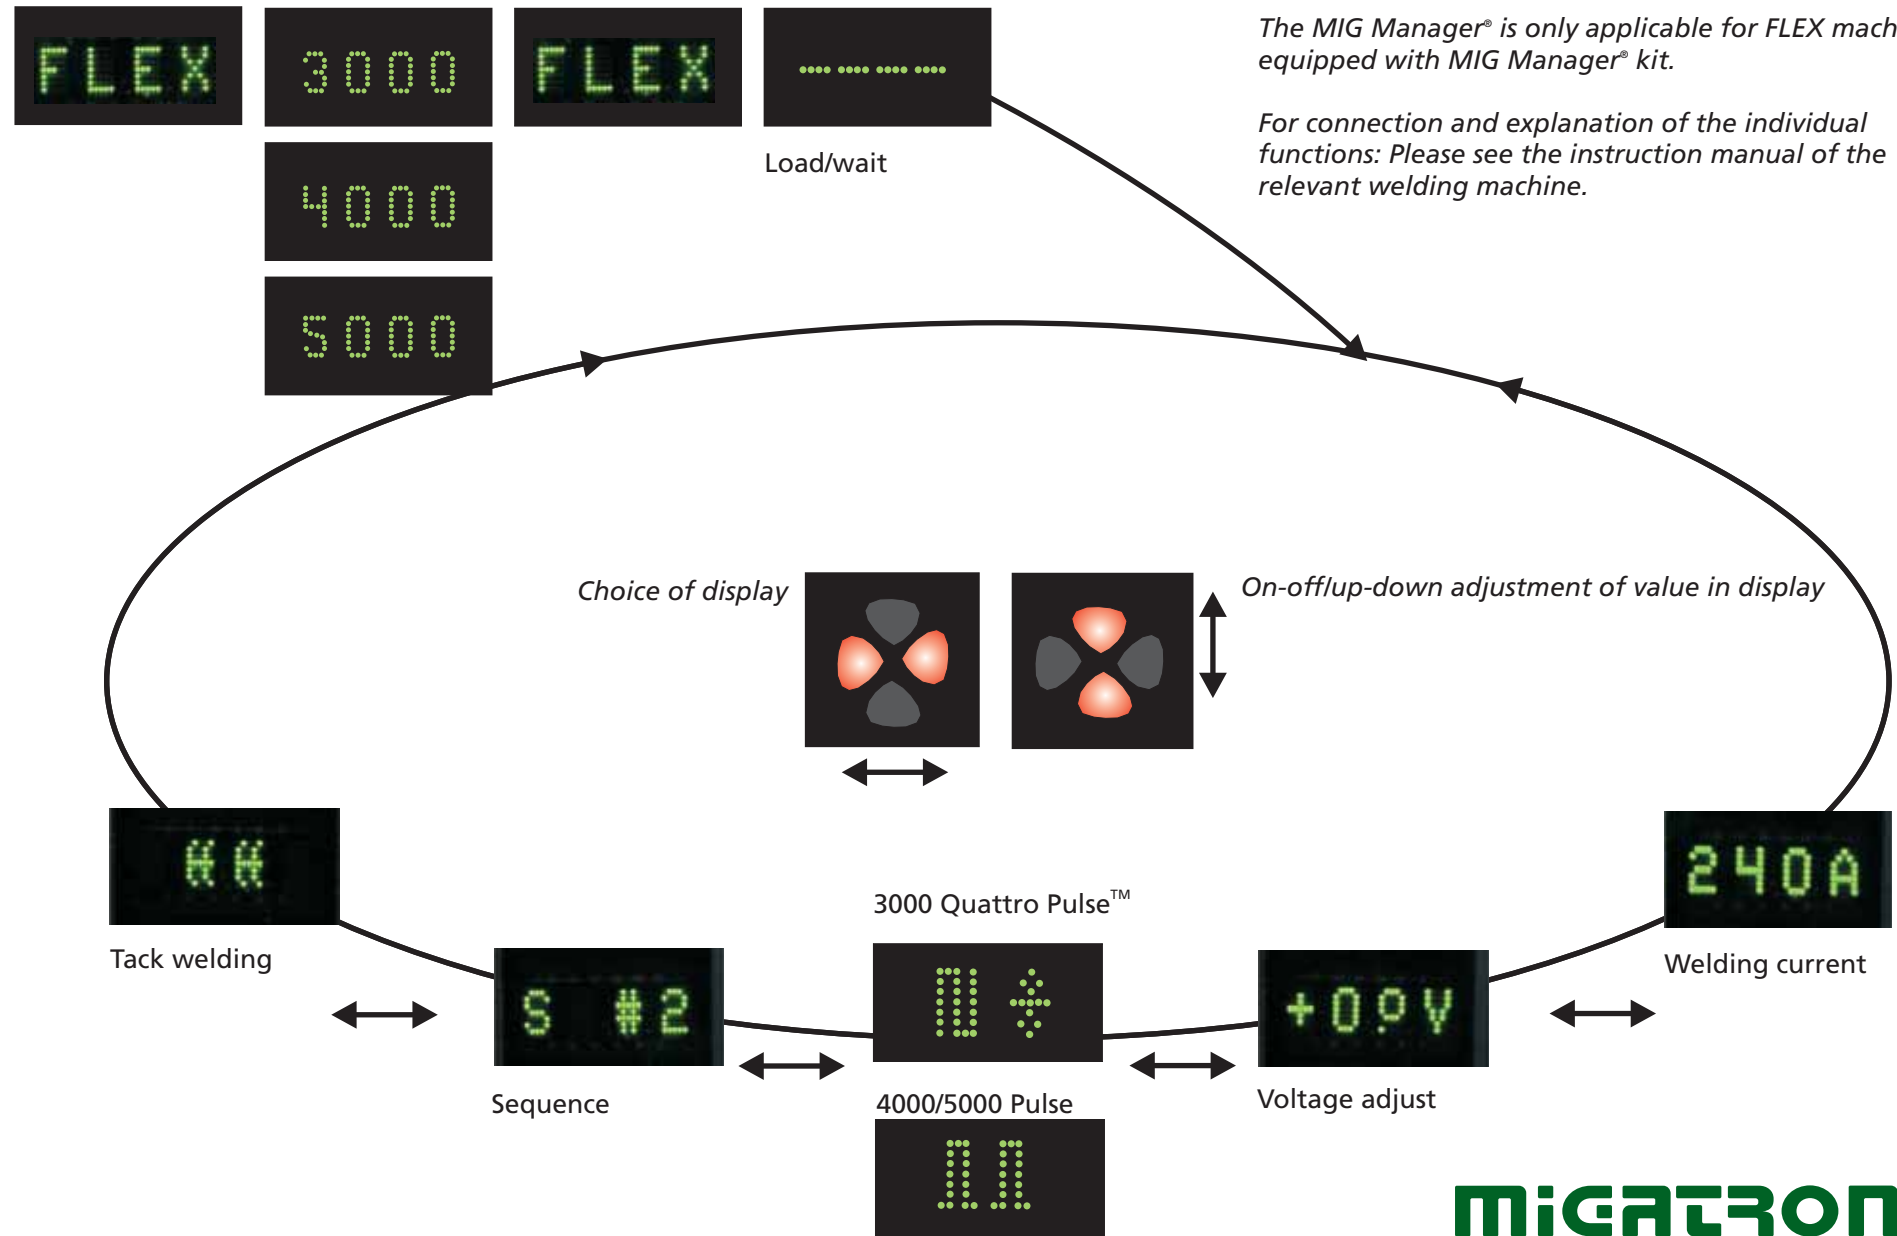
FLEX

3000

FLEX

----

Load/wait

4000

5000

The MIG Manager® is only applicable for FLEX mach equipped with MIG Manager® kit.

For connection and explanation of the individual functions: Please see the instruction manual of the relevant welding machine.

Choice of display

On-off/up-down adjustment of value in display

Tack welding

3000 Quattro Pulse™

240A

Welding current

S #2

+0.0V

Sequence

4000/5000 Pulse

Voltage adjust

migatron